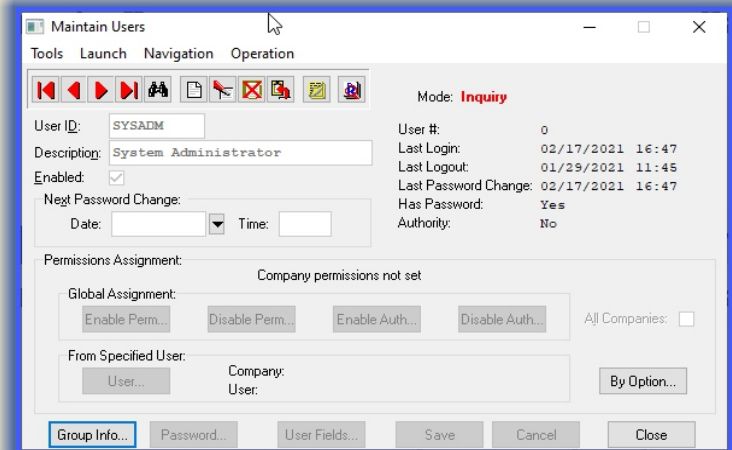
Maintain Users

Tools Launch Navigation Operation

Mode: Inquiry

User ID: SYSADM
Description: System Administrator
Enabled:

Next Password Change:
Date: Time:

User #: 0
Last Login: 02/17/2021 16:47
Last Logout: 01/29/2021 11:45
Last Password Change: 02/17/2021 16:47
Has Password: Yes
Authority: No

Permissions Assignment:
Company permissions not set

Global Assignment:
Enable Perm... Disable Perm... Enable Auth... Disable Auth...
All Companies:

From Specified User:
User...
Company:
User:
By Option...

Group Info... Password... User Fields... Save Cancel Close